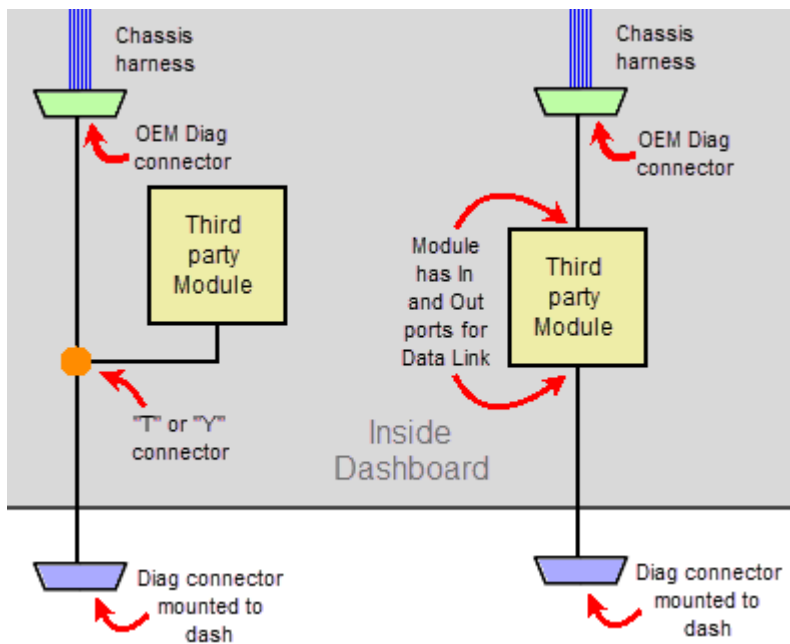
Chassis harness

OEM Diag connector

Third party Module

"T" or "Y" connector

Chassis harness

OEM Diag connector

Module has In and Out ports for Data Link

Third party Module

Inside Dashboard

Diag connector mounted to dash

Diag connector mounted to dash